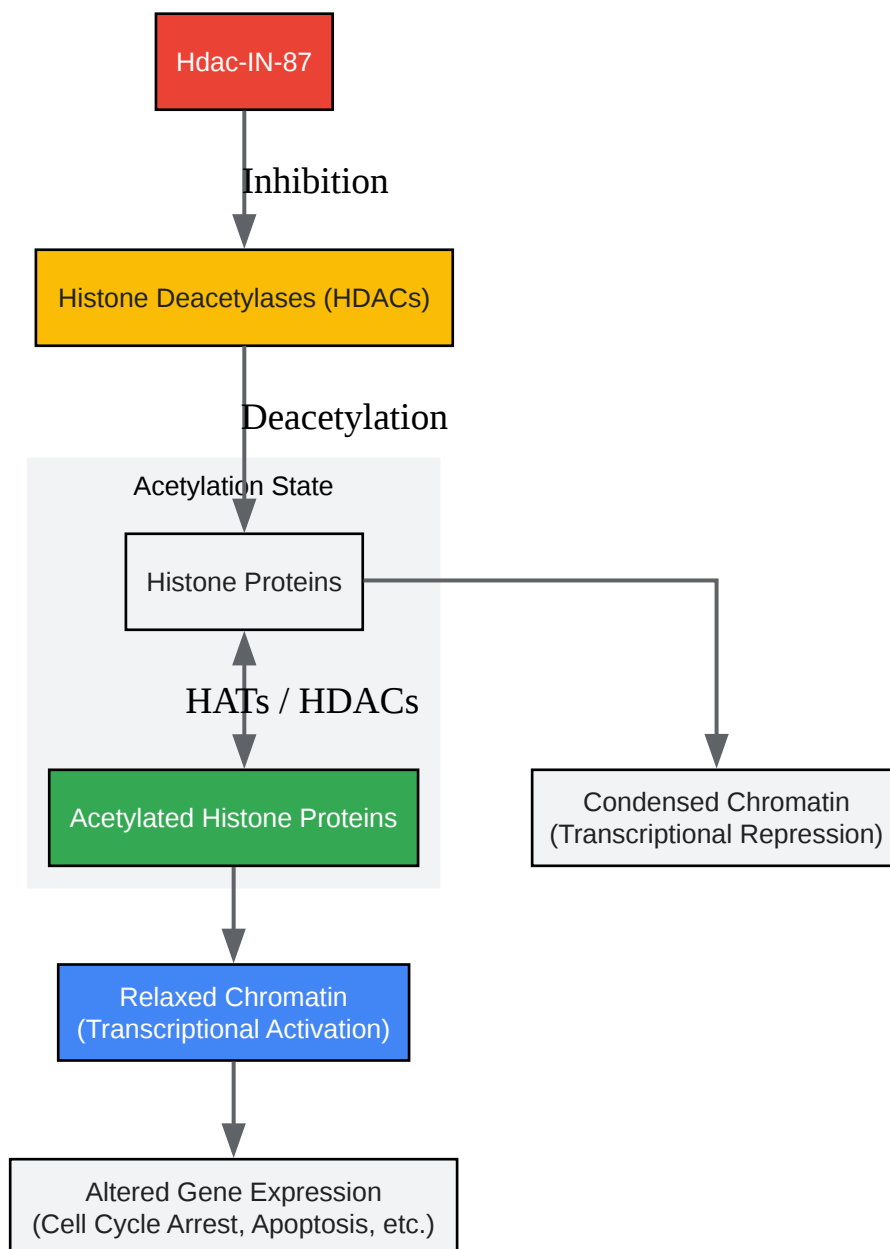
Hdac-IN-87

Inhibition

Histone Deacetylases (HDACs)

Deacetylation

Acetylation State

Histone Proteins

HATs / HDACs

Acetylated Histone Proteins

Condensed Chromatin
(Transcriptional Repression)

Relaxed Chromatin
(Transcriptional Activation)

Altered Gene Expression
(Cell Cycle Arrest, Apoptosis, etc.)